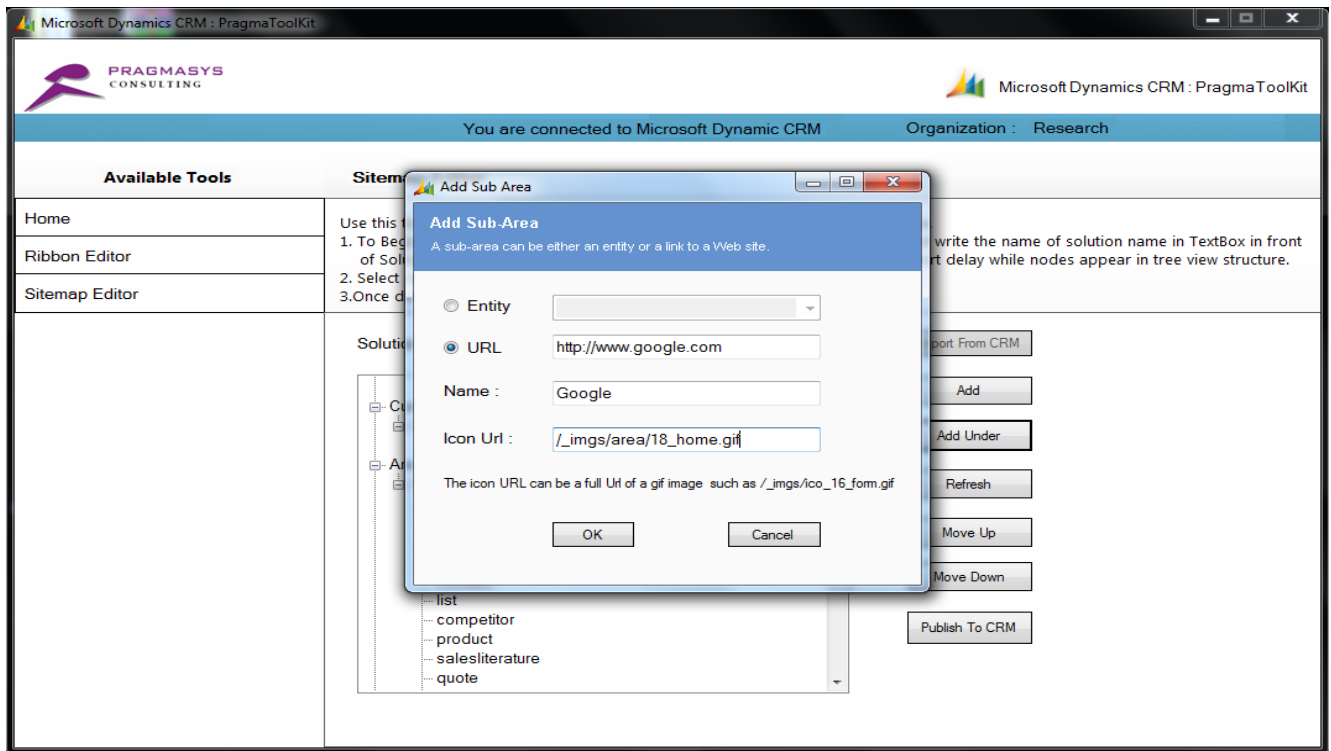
Microsoft Dynamics CRM : PragmaToolKit

PRAGMASYS CONSULTING

Microsoft Dynamics CRM : PragmaToolKit

You are connected to Microsoft Dynamic CRM

Organization : Research

Available Tools

Home

Ribbon Editor

Sitemap Editor

Sitem

Use this
1. To Beg
of Sol
2. Select
3.Once d

write the name of solution name in TextBox in front
rt delay while nodes appear in tree view structure.

Soluti

port From CRM

Add

Add Under

Refresh

Move Up

Move Down

Publish To CRM

list
competitor
product
salesliterature
quote

Add Sub Area

Add Sub-Area

A sub-area can be either an entity or a link to a Web site.

Entity

URL http://www.google.com

Name : Google

Icon Url : /_imgs/area/18_home.gif

The icon URL can be a full Url of a gif image such as /_imgs/ico_16_form.gif

OK

Cancel